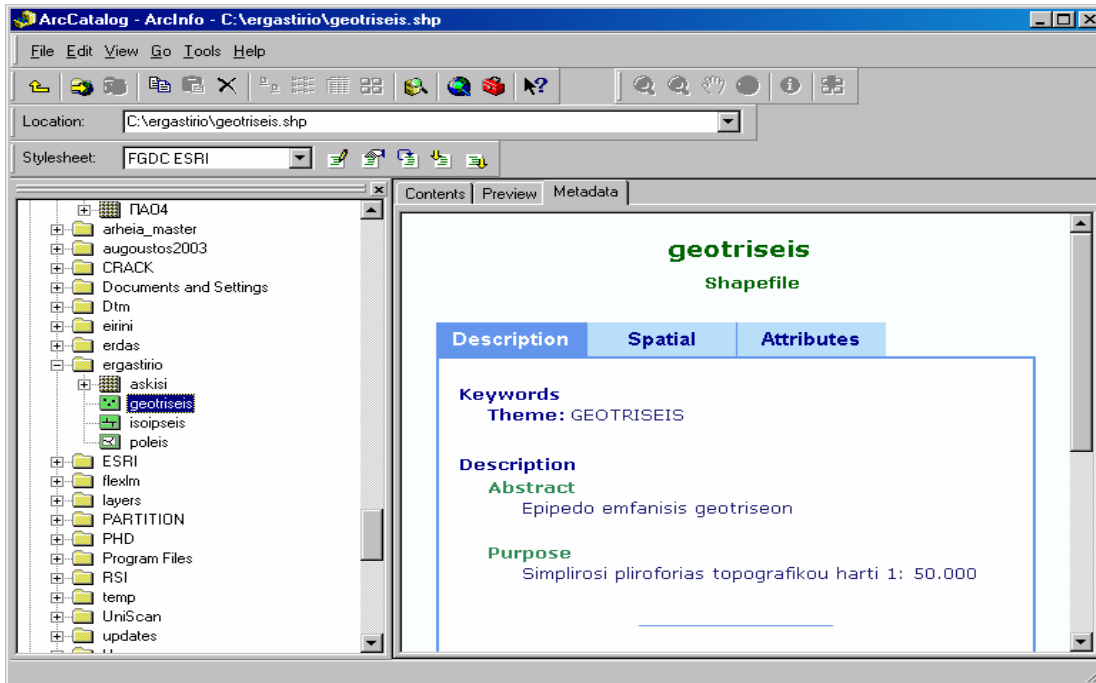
ArcCatalog - ArcInfo - C:\ergastirio\geotriseis.shp

File Edit View Go Tools Help

Location: C:\ergastirio\geotriseis.shp

Stylesheet: FGDC ESRI

ΠΑΟ4
arheia_master
augoustos2003
CRACK
Documents and Settings
Dtm
eirini
erdas
ergastirio
askisi
geotriseis
isoipseis
poleis
ESRI
flexlm
layers
PARTITION
PHD
Program Files
RSI
temp
UniScan
updates

Contents | Preview | Metadata

geotriseis
Shapefile

Description | Spatial | Attributes

Keywords
Theme: GEOTRISEIS

Description
Abstract
Epipedo emfanisis geotriseon

Purpose
Simplirosi pliroforias topografikou harti 1: 50.000